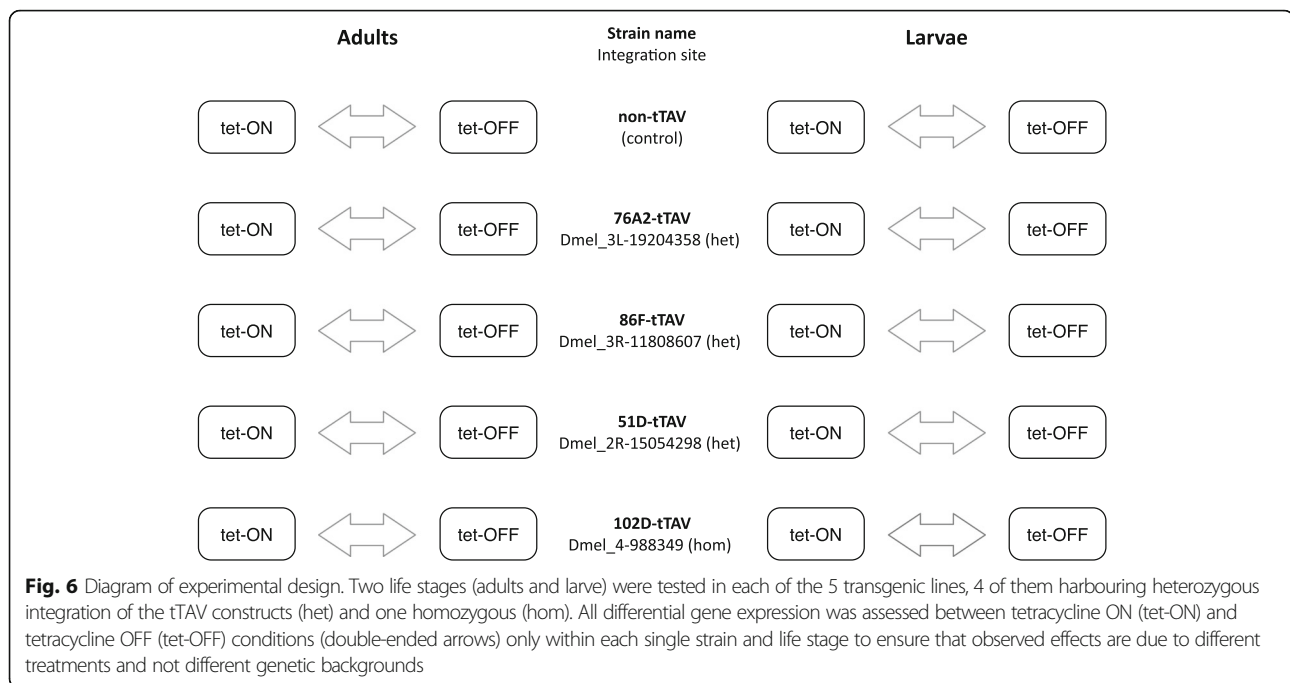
Adults

Strain name
Integration site

Larvae

tet-ON tet-OFF non-tTAV (control) tet-ON tet-OFF

tet-ON tet-OFF 76A2-tTAV Dmel_3L-19204358 (het) tet-ON tet-OFF

tet-ON tet-OFF 86F-tTAV Dmel_3R-11808607 (het) tet-ON tet-OFF

tet-ON tet-OFF 51D-tTAV Dmel_2R-15054298 (het) tet-ON tet-OFF

tet-ON tet-OFF 102D-tTAV Dmel_4-988349 (hom) tet-ON tet-OFF

Fig. 6 Diagram of experimental design. Two life stages (adults and larve) were tested in each of the 5 transgenic lines, 4 of them harbouring heterozygous integration of the tTAV constructs (het) and one homozygous (hom). All differential gene expression was assessed between tetracycline ON (tet-ON) and tetracycline OFF (tet-OFF) conditions (double-ended arrows) only within each single strain and life stage to ensure that observed effects are due to different treatments and not different genetic backgrounds